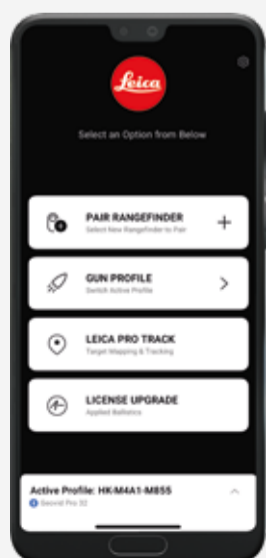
Leica

Select an Option from Below

PAIR RANGEFINDER
Select New Rangefinder to Pair
+

GUN PROFILE
Switch Active Profile
>

LEICA PRO TRACK
Target Mapping & Tracking

LICENSE UPGRADE
Applied Ballistics

Active Profile: HK/M4A1-M855
Geovid Pro 32